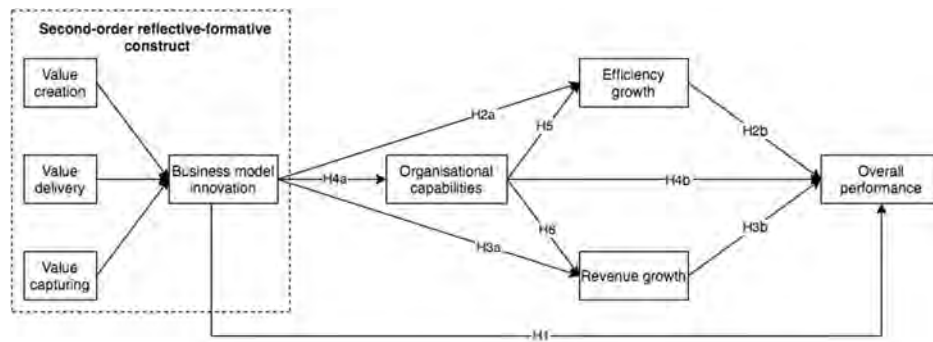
Second-order reflective-formative construct

Value creation

Value delivery

Value capturing

Business model innovation

H4a

Organisational capabilities

H2a

H5

Efficiency growth

H2b

H4b

Overall performance

H6

H3a

Revenue growth

H3b

H1